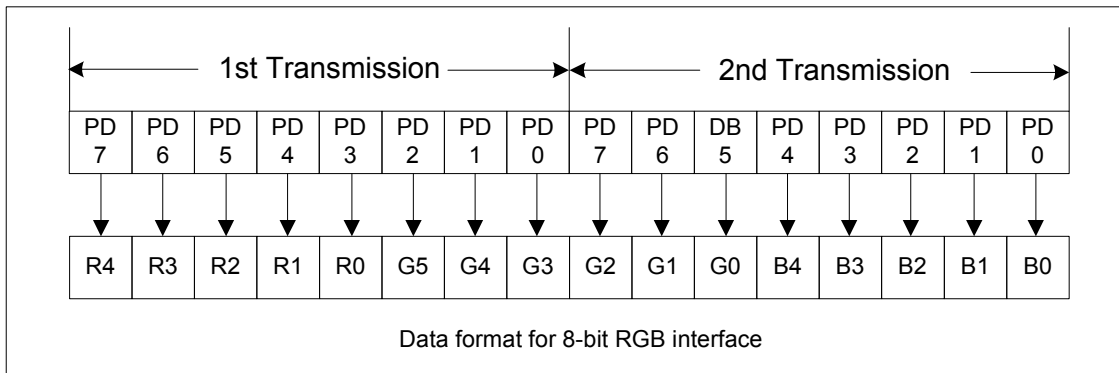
1st Transmission

2nd Transmission

| PD 7 | PD 6 | PD 5 | PD 4 | PD 3 | PD 2 | PD 1 | PD 0 | PD 7 | PD 6 | DB 5 | PD 4 | PD 3 | PD 2 | PD 1 | PD 0 |
|---|---|---|---|---|---|---|---|---|---|---|---|---|---|---|---|
| R4 | R3 | R2 | R1 | R0 | G5 | G4 | G3 | G2 | G1 | G0 | B4 | B3 | B2 | B1 | B0 |

Data format for 8-bit RGB interface